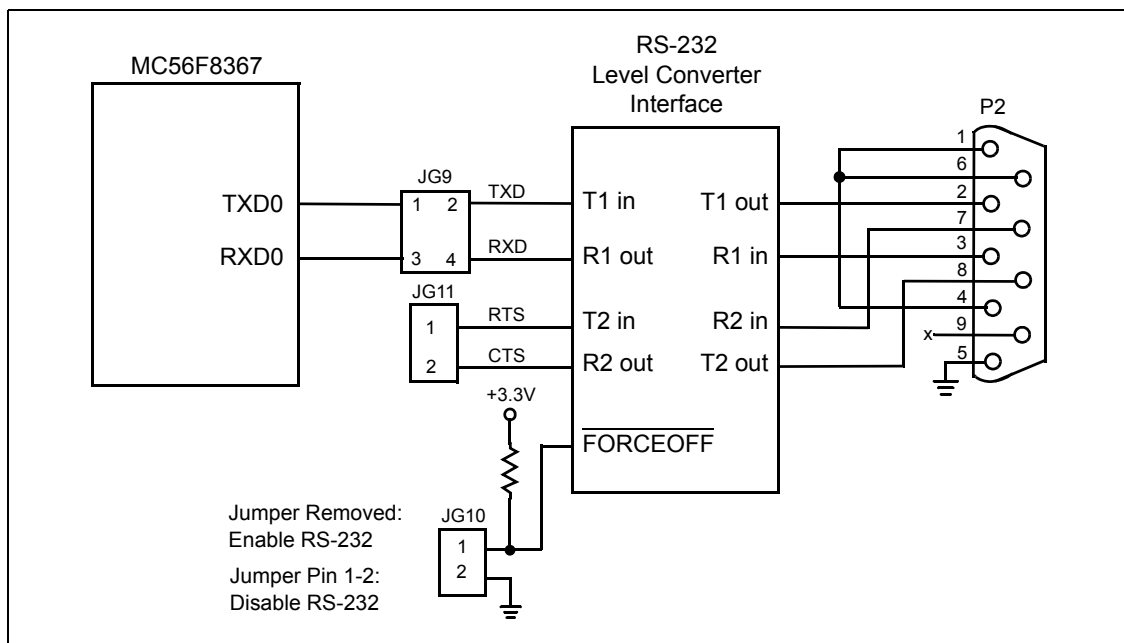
MC56F8367

RS-232
Level Converter
Interface

P2

JG9

TXD0

RXD0

1 2

3 4

TXD

RXD

T1 in

R1 out

T1 out

R1 in

JG11

1

2

RTS

CTS

T2 in

R2 out

R2 in

T2 out

1
6
2
7
3
8
4
9
x
5

+3.3V

$\overline{\text{FORCEOFF}}$

Jumper Removed:
Enable RS-232

JG10

1
2

Jumper Pin 1-2:
Disable RS-232